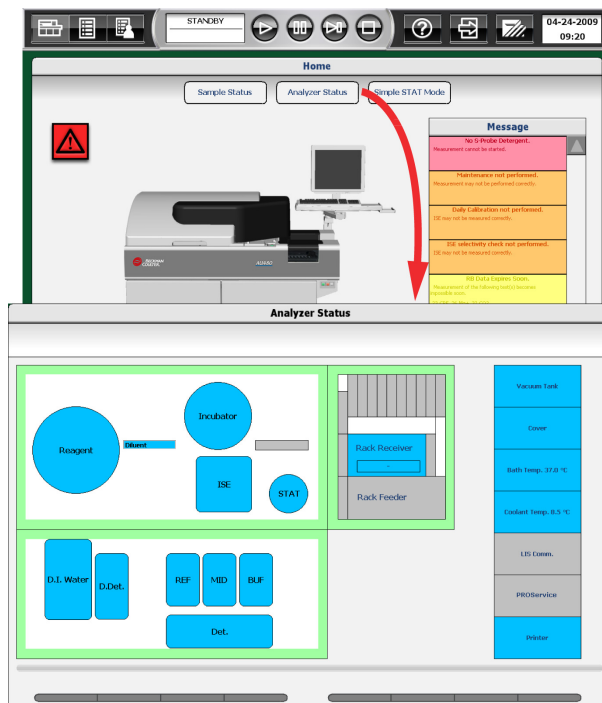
STANDBY

04-24-2009
09:20

Home

Sample Status

Analyzer Status

Simple STAT Mode

Message

No S-Probe Detergent.
Measurement cannot be started.

Maintenance not performed.
Measurement may not be performed correctly.

Daily Calibration not performed.
ISE may not be measured correctly.

ISE selectivity check not performed.
ISE may not be measured correctly.

RB Data Expires Soon.
Measurement of the following test(s) becomes impossible soon.
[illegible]

BECKMAN COULTER

AU480

Analyzer Status

Reagent

Diluent

Incubator

ISE

STAT

Rack Receiver

-

Rack Feeder

Vacuum Tank

Cover

Bath Temp. 37.0 °C

Coolant Temp. 8.5 °C

LIS Comm.

PROService

Printer

D.I. Water

D.Det.

REF

MID

BUF

Det.